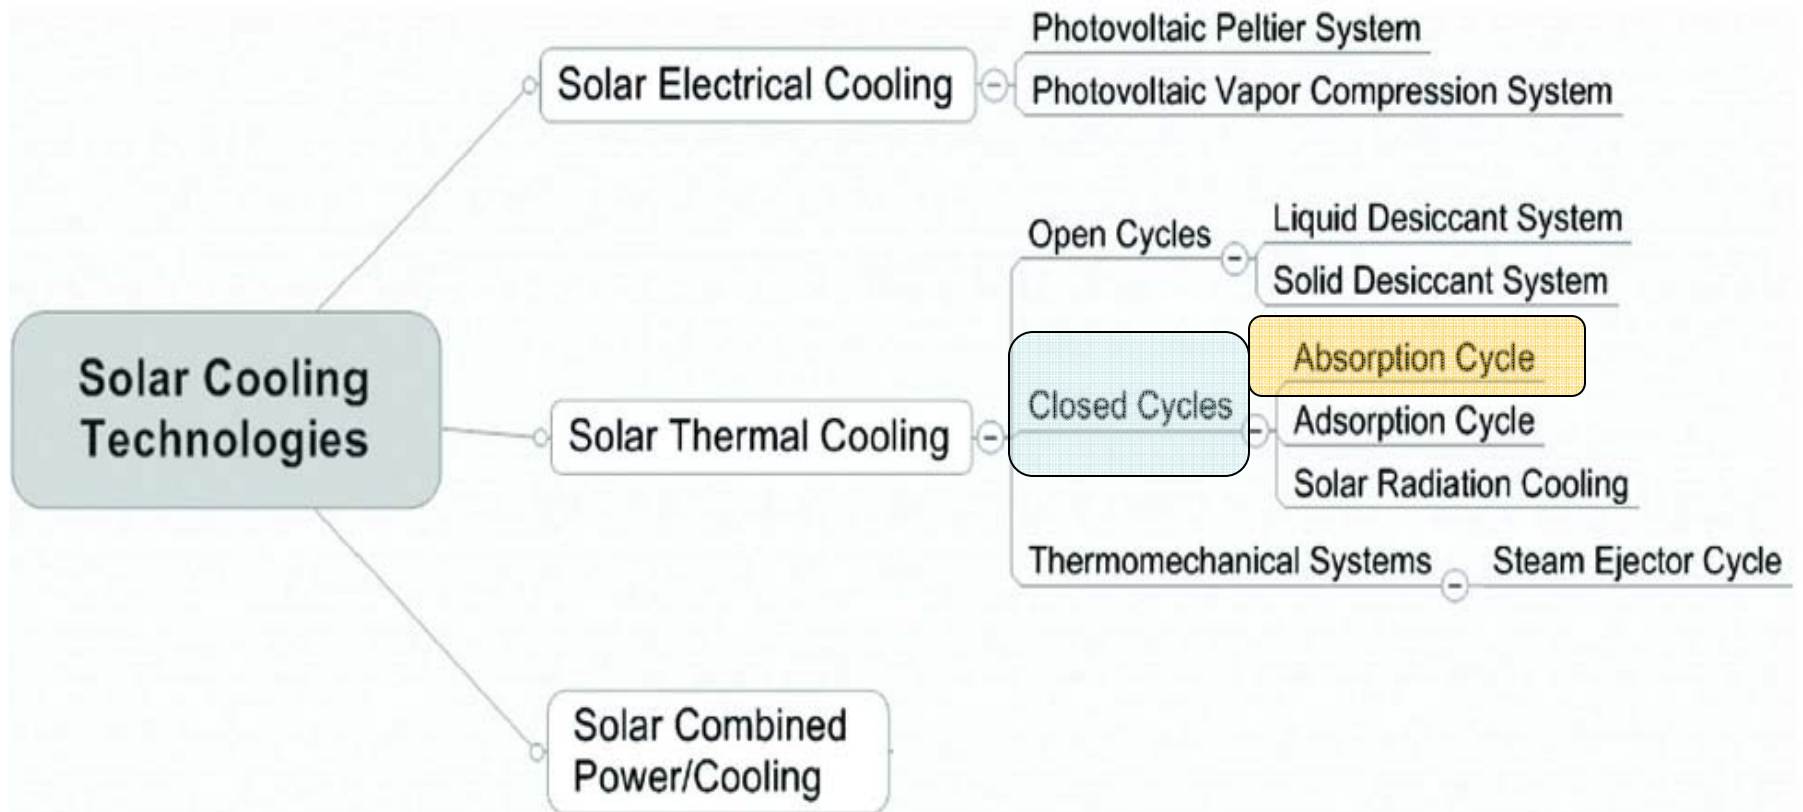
Solar Cooling Technologies

Solar Electrical Cooling

Photovoltaic Peltier System

Photovoltaic Vapor Compression System

Solar Thermal Cooling

Open Cycles

Liquid Desiccant System

Solid Desiccant System

Closed Cycles

Absorption Cycle

Adsorption Cycle

Solar Radiation Cooling

Thermomechanical Systems

Steam Ejector Cycle

Solar Combined Power/Cooling